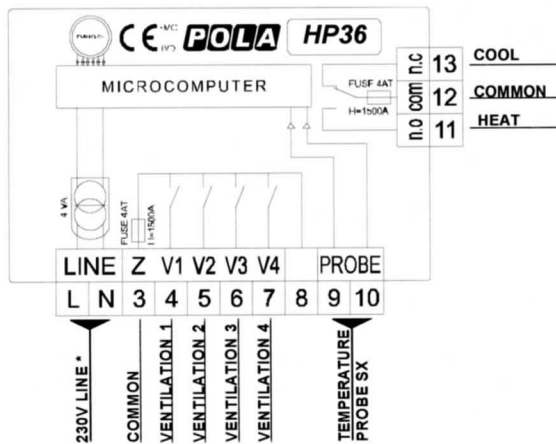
CE -MC (VC) POLA HP36

MICROCOMPUTER

FUSE 4AT
H=1500A

n.c 13 COOL
com 12 COMMON
n.o 11 HEAT

4 VA

FUSE 4AT
I=1500A

| LINE | | Z | V1 | V2 | V3 | V4 | | PROBE | |
|---|---|---|---|---|---|---|---|---|---|
| L | N | 3 | 4 | 5 | 6 | 7 | 8 | 9 | 10 |

230V LINE *
COMMON
VENTILATION 1
VENTILATION 2
VENTILATION 3
VENTILATION 4
TEMPERATURE PROBE SX